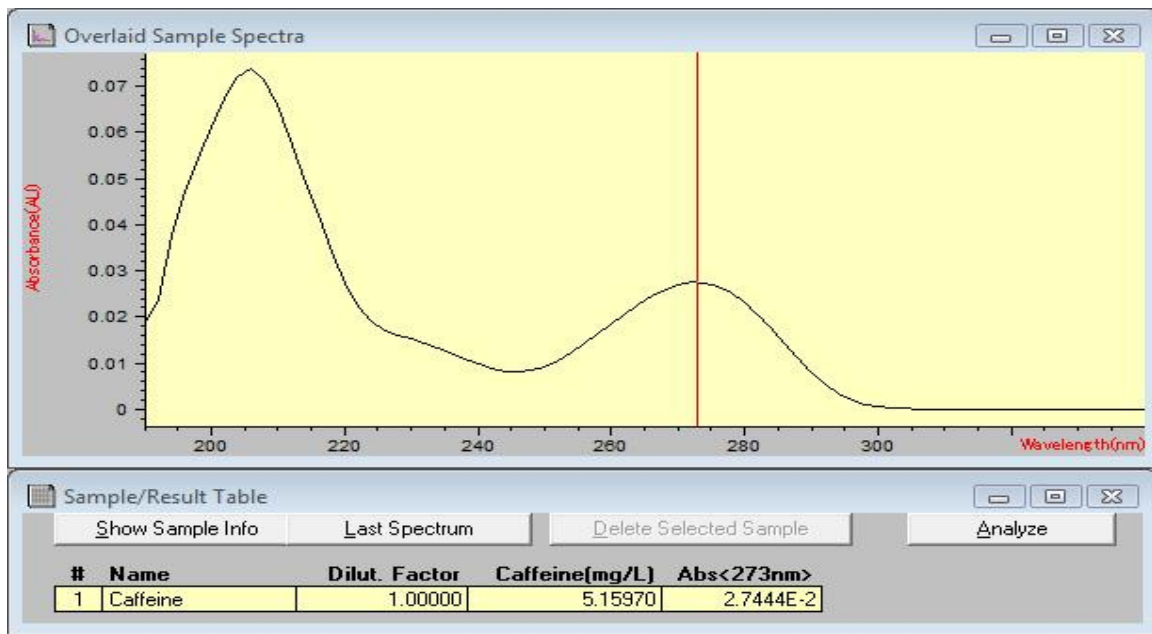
Overlaid Sample Spectra

Absorbance(AU)

0.07
0.06
0.05
0.04
0.03
0.02
0.01
0

200 220 240 260 280 300

Wavelength(nm)

Sample/Result Table

Show Sample Info | Last Spectrum | Delete Selected Sample | Analyze

| # | Name | Dilut. Factor | Caffeine(mg/L) | Abs<273nm> |
|---|---|---|---|---|
| 1 | Caffeine | 1.00000 | 5.15970 | 2.7444E-2 |